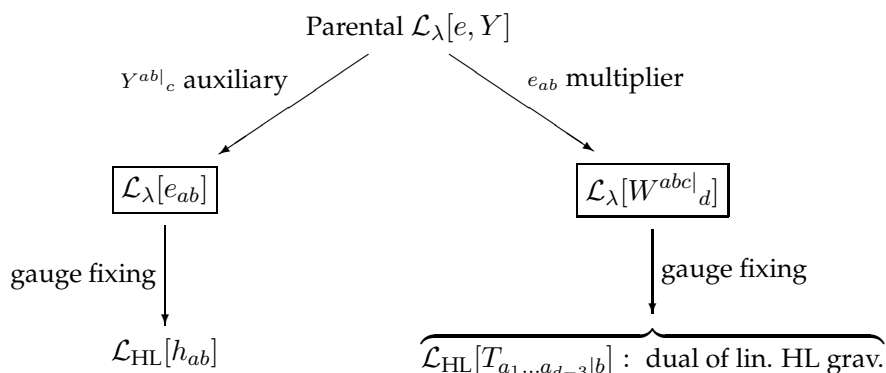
Parental $\mathcal{L}_\lambda[e, Y]$

$Y^{ab|}{}_c$ auxiliary

$e_{ab}$ multiplier

$\mathcal{L}_\lambda[e_{ab}]$

$\mathcal{L}_\lambda[W^{abc|}{}_d]$

gauge fixing

gauge fixing

$\mathcal{L}_{\text{HL}}[h_{ab}]$

$\mathcal{L}_{\text{HL}}[T_{a_1 \dots a_{d-3}|b}]$ : dual of lin. HL grav.